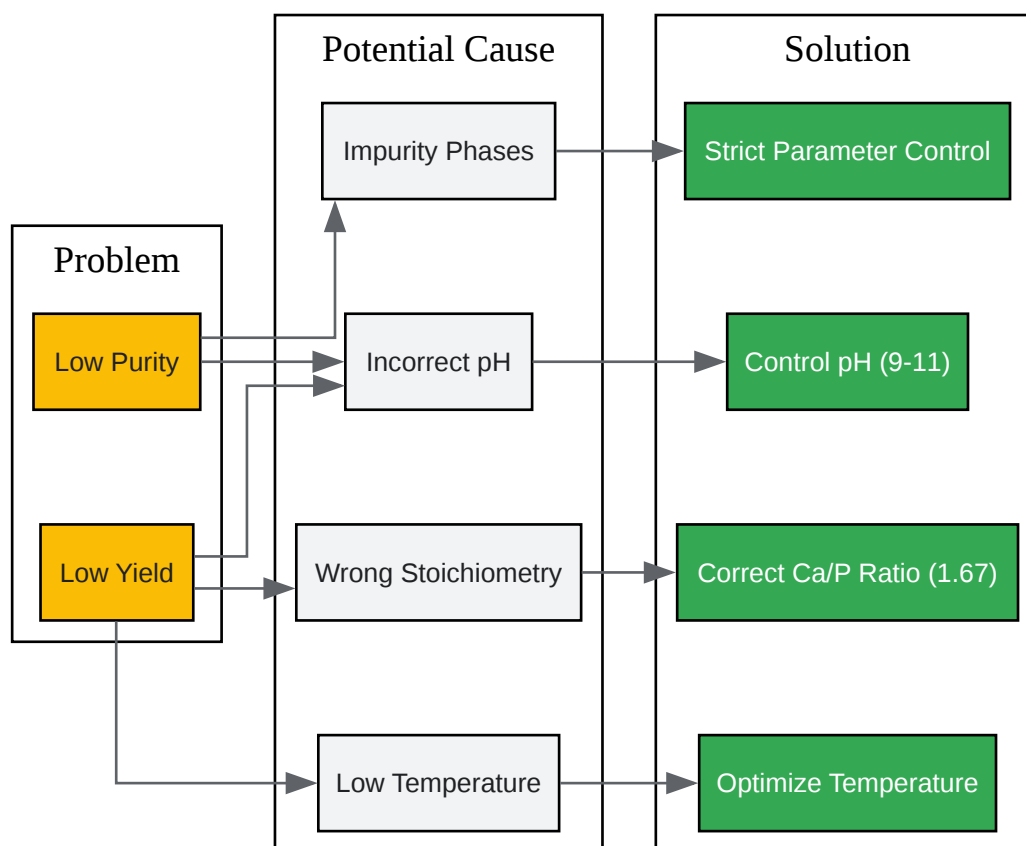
Problem

Low Purity

Low Yield

Potential Cause

Impurity Phases

Incorrect pH

Wrong Stoichiometry

Low Temperature

Solution

Strict Parameter Control

Control pH (9-11)

Correct Ca/P Ratio (1.67)

Optimize Temperature